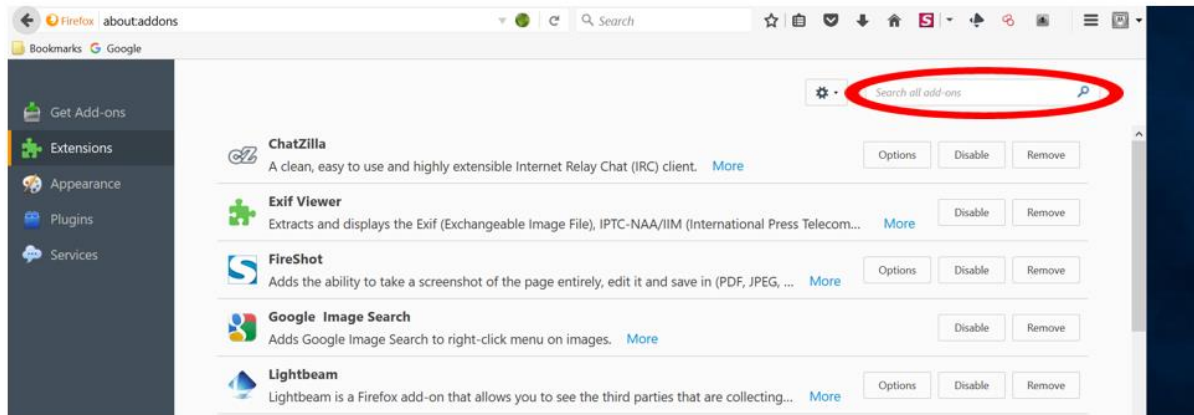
Firefox about:addons

Search

S

Bookmarks Google

Get Add-ons

Extensions

Appearance

Plugins

Services

Search all add-ons

ChatZilla
A clean, easy to use and highly extensible Internet Relay Chat (IRC) client. More
Options Disable Remove

Exif Viewer
Extracts and displays the Exif (Exchangeable Image File), IPTC-NAA/IIM (International Press Telecom... More
Disable Remove

FireShot
Adds the ability to take a screenshot of the page entirely, edit it and save in (PDF, JPEG, ... More
Options Disable Remove

Google Image Search
Adds Google Image Search to right-click menu on images. More
Disable Remove

Lightbeam
Lightbeam is a Firefox add-on that allows you to see the third parties that are collecting... More
Options Disable Remove